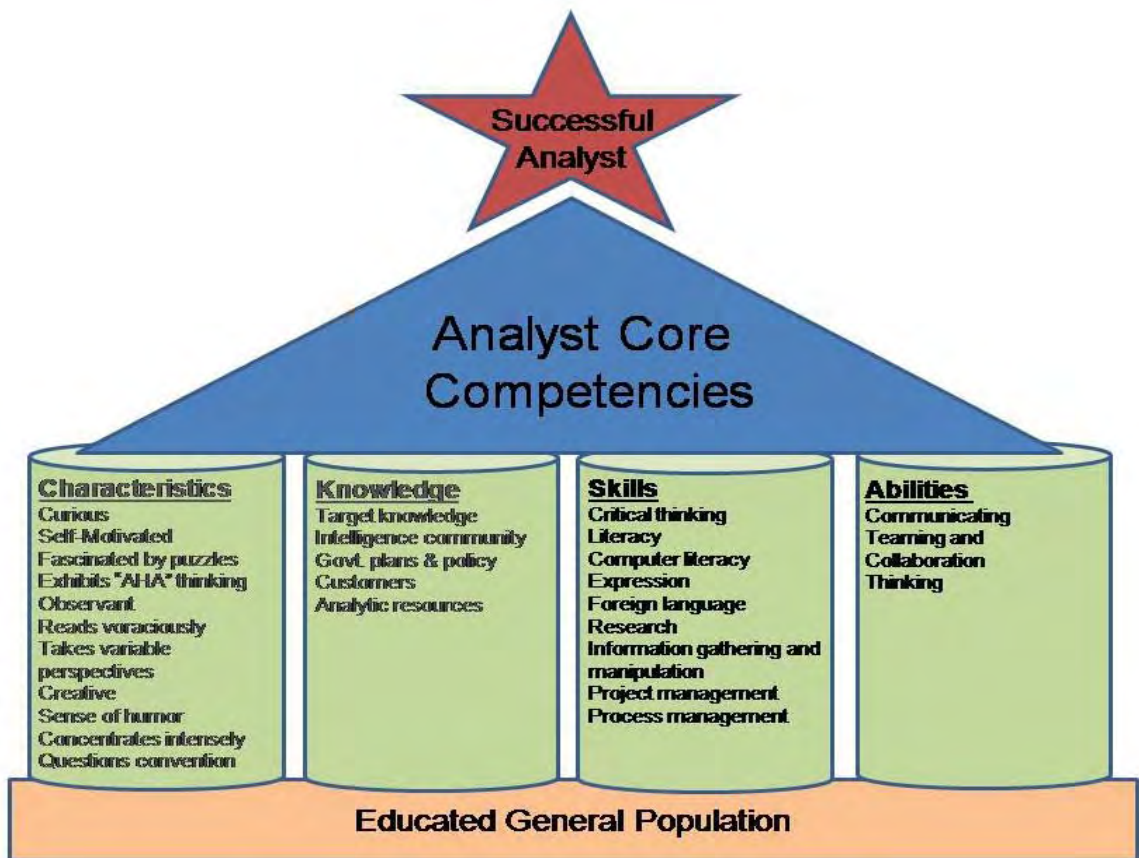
Successful Analyst

Analyst Core Competencies

Characteristics
Curious
Self-Motivated
Fascinated by puzzles
Exhibits "AHA" thinking
Observant
Reads voraciously
Takes variable perspectives
Creative
Sense of humor
Concentrates intensely
Questions convention

Knowledge
Target knowledge
Intelligence community
Govt. plans & policy
Customers
Analytic resources

Skills
Critical thinking
Literacy
Computer literacy
Expression
Foreign language
Research
Information gathering and manipulation
Project management
Process management

Abilities
Communicating
Teaming and Collaboration
Thinking

Educated General Population